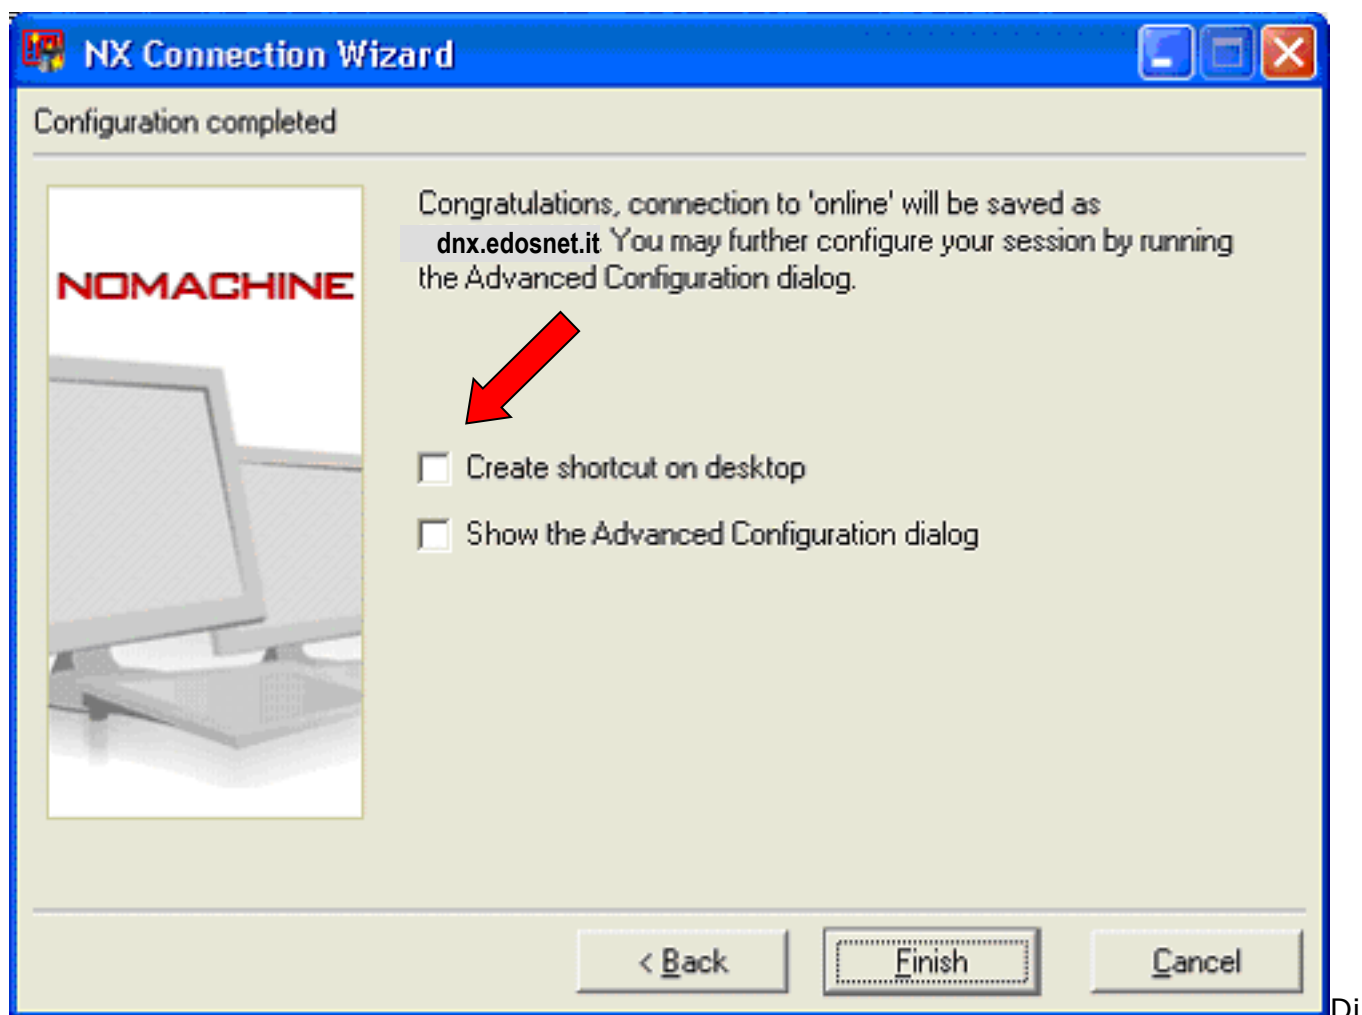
NX Connection Wizard

Configuration completed

NOMACHINE

Congratulations, connection to 'online' will be saved as dnx.edosnet.it You may further configure your session by running the Advanced Configuration dialog.

Create shortcut on desktop

Show the Advanced Configuration dialog

< Back

Finish

Cancel

Di